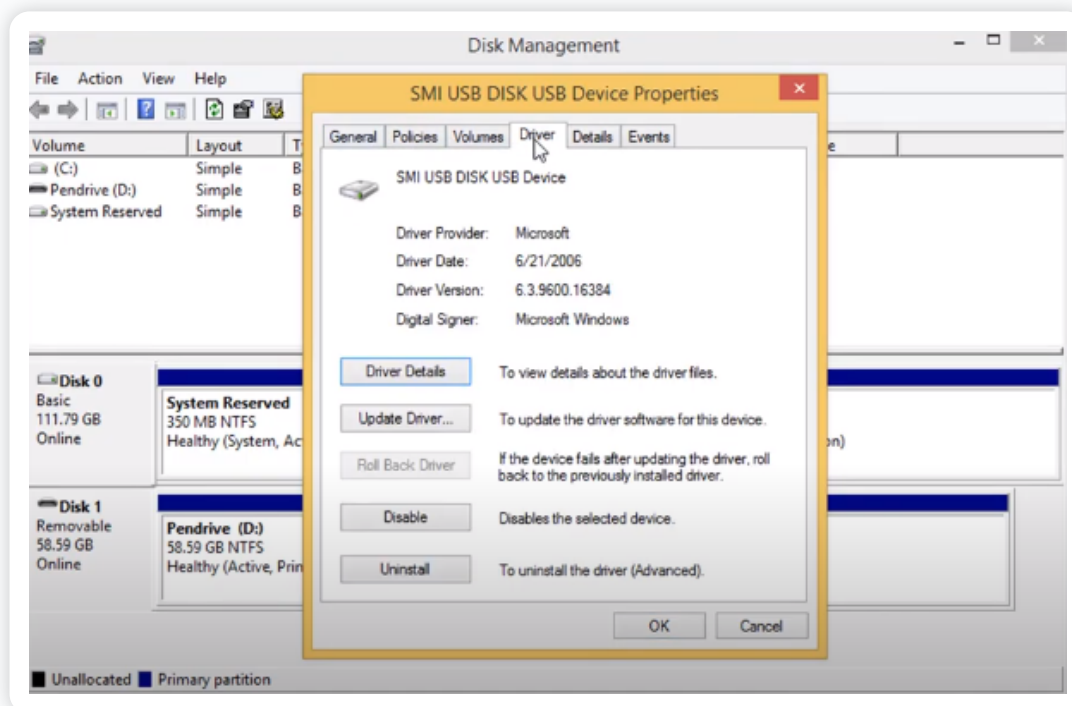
Disk Management

File Action View Help

Volume | Layout | T
(C:) | Simple | B
Pendrive (D:) | Simple | B
System Reserved | Simple | B

Disk 0
Basic
111.79 GB
Online

System Reserved
350 MB NTFS
Healthy (System, Ac

on)

Disk 1
Removable
58.59 GB
Online

Pendrive (D:)
58.59 GB NTFS
Healthy (Active, Prin

Unallocated Primary partition

SMI USB DISK USB Device Properties

General | Policies | Volumes | Driver | Details | Events

SMI USB DISK USB Device

Driver Provider: Microsoft
Driver Date: 6/21/2006
Driver Version: 6.3.9600.16384
Digital Signer: Microsoft Windows

Driver Details — To view details about the driver files.
Update Driver... — To update the driver software for this device.
Roll Back Driver — If the device fails after updating the driver, roll back to the previously installed driver.
Disable — Disables the selected device.
Uninstall — To uninstall the driver (Advanced).

OK Cancel